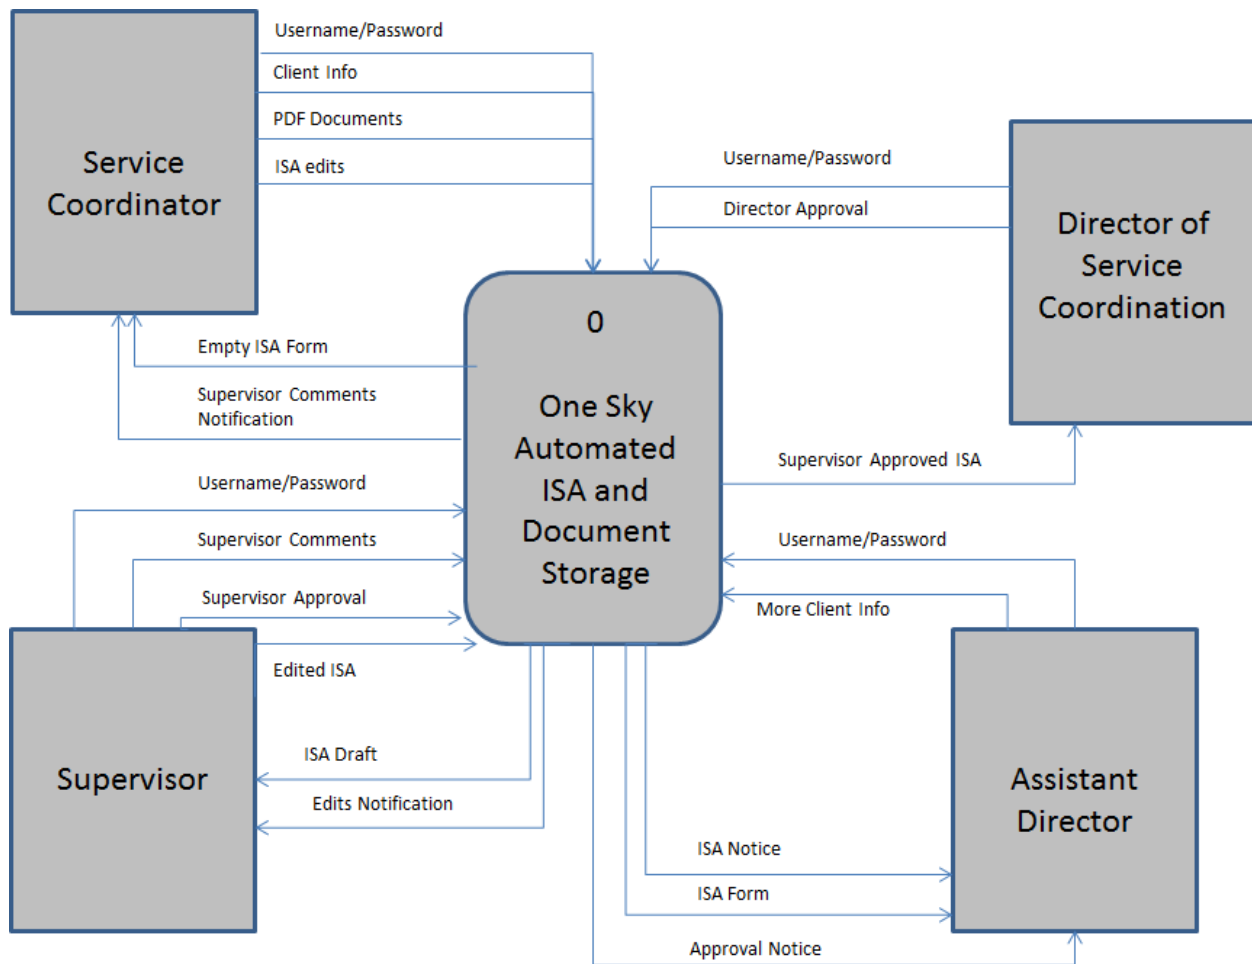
Service Coordinator

Username/Password

Client Info

PDF Documents

ISA edits

Username/Password

Director Approval

Director of Service Coordination

0

One Sky Automated ISA and Document Storage

Empty ISA Form

Supervisor Comments Notification

Supervisor Approved ISA

Username/Password

Supervisor Comments

Supervisor Approval

Username/Password

More Client Info

Edited ISA

Supervisor

ISA Draft

Edits Notification

Assistant Director

ISA Notice

ISA Form

Approval Notice